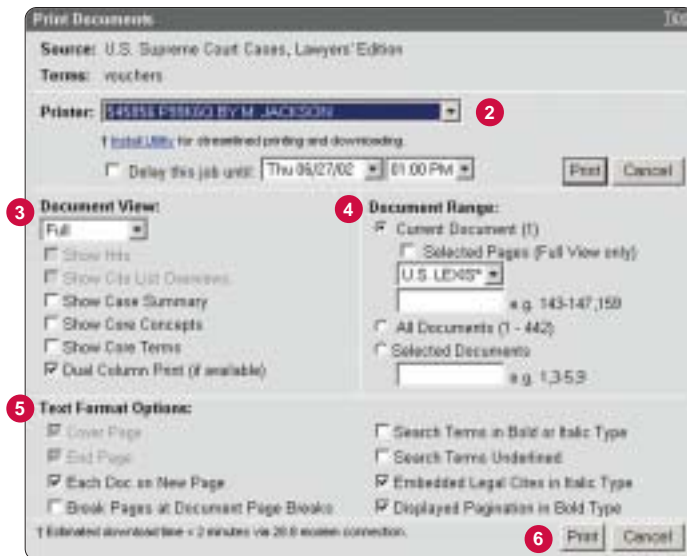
Print Documents

Source: U.S. Supreme Court Cases, Lawyers' Edition

Terms: vouchers

Printer: 545858 P5I6G0 BY M JACKSON

2

† Install Utility for streamlined printing and downloading.

Delay this job until: Thu 06/27/02 01:00 PM

Print Cancel

3 Document View:

Full

Show Hits

Show Cite List Overviews

Show Case Summary

Show Core Concepts

Show Core Terms

Dual Column Print (if available)

4 Document Range:

Current Document (1)

Selected Pages (Full View only)

U.S. LEXIS®

e.g. 143-147,159

All Documents (1 - 442)

Selected Documents

e.g. 1,3,5,9

5 Text Format Options:

Cover Page

End Page

Each Doc on New Page

Break Pages at Document Page Breaks

Search Terms in Bold or Italic Type

Search Terms Underlined

Embedded Legal Cites in Italic Type

Displayed Pagination in Bold Type

† Estimated download time < 2 minutes via 28.8 modem connection.

6 Print Cancel